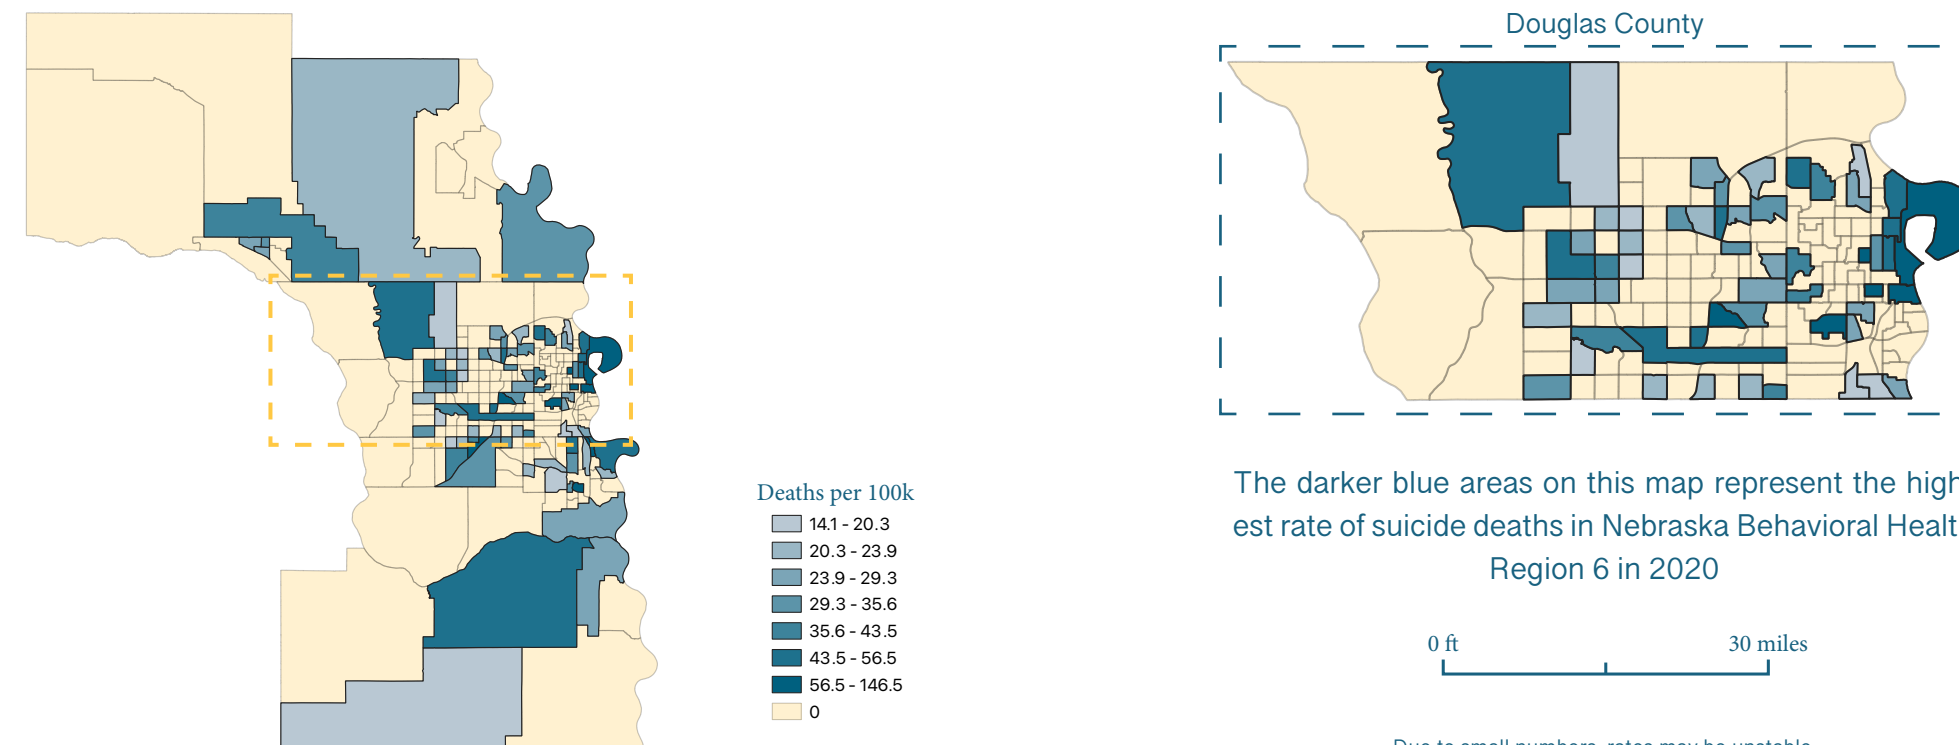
Douglas County

Deaths per 100k
14.1 - 20.3
20.3 - 23.9
23.9 - 29.3
29.3 - 35.6
35.6 - 43.5
43.5 - 56.5
56.5 - 146.5
0

The darker blue areas on this map represent the high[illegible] est rate of suicide deaths in Nebraska Behavioral Healt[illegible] Region 6 in 2020

0 ft
30 miles

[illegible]